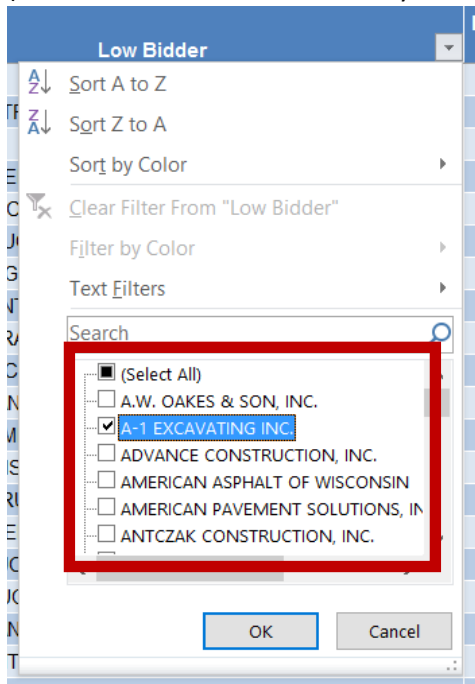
Low Bidder

Sort A to Z

Sort Z to A

Sort by Color

Clear Filter From "Low Bidder"

Filter by Color

Text Filters

Search

(Select All)
A.W. OAKES & SON, INC.
A-1 EXCAVATING INC.
ADVANCE CONSTRUCTION, INC.
AMERICAN ASPHALT OF WISCONSIN
AMERICAN PAVEMENT SOLUTIONS, IN
ANTCZAK CONSTRUCTION, INC.

OK

Cancel